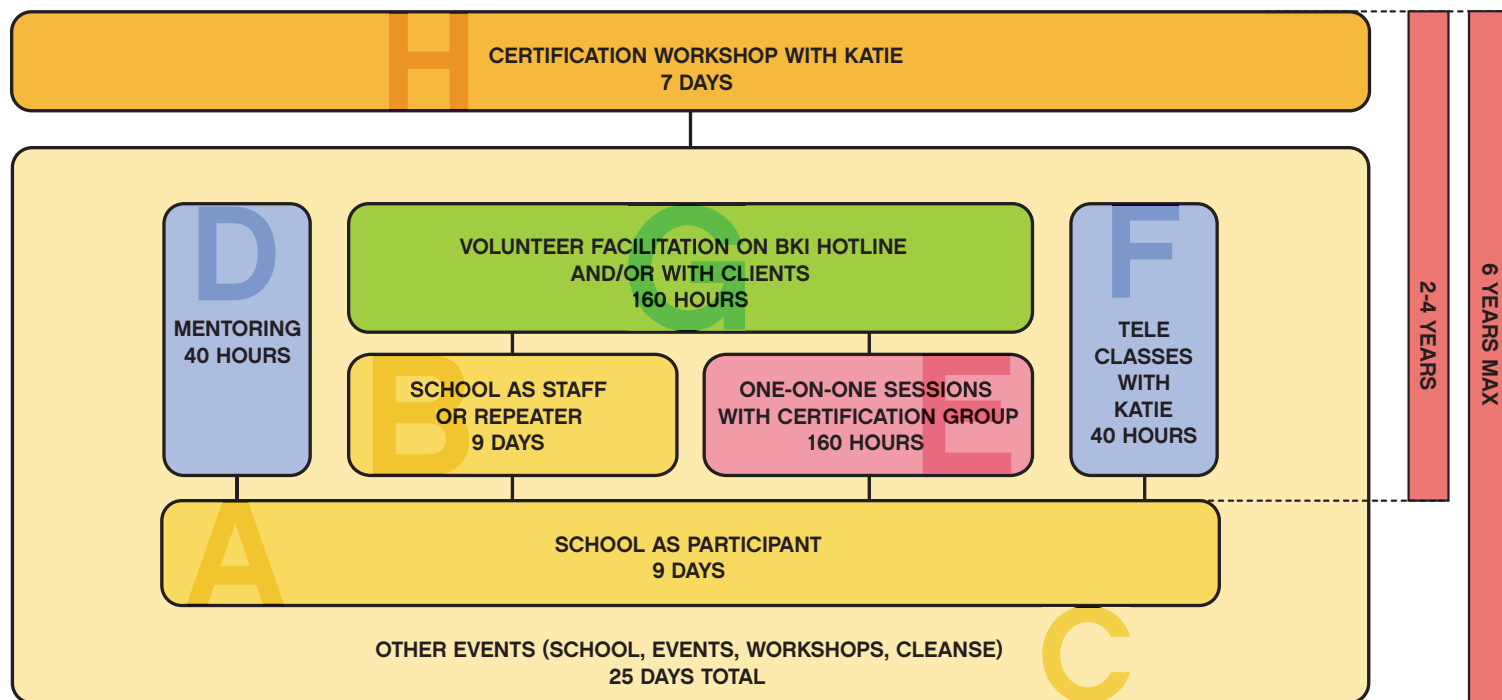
H
CERTIFICATION WORKSHOP WITH KATIE
7 DAYS

D
MENTORING
40 HOURS

G
VOLUNTEER FACILITATION ON BKI HOTLINE
AND/OR WITH CLIENTS
160 HOURS

F
TELE
CLASSES
WITH
KATIE
40 HOURS

B
SCHOOL AS STAFF
OR REPEATER
9 DAYS

E
ONE-ON-ONE SESSIONS
WITH CERTIFICATION GROUP
160 HOURS

A
SCHOOL AS PARTICIPANT
9 DAYS

C
OTHER EVENTS (SCHOOL, EVENTS, WORKSHOPS, CLEANSE)
25 DAYS TOTAL

2-4 YEARS

6 YEARS MAX